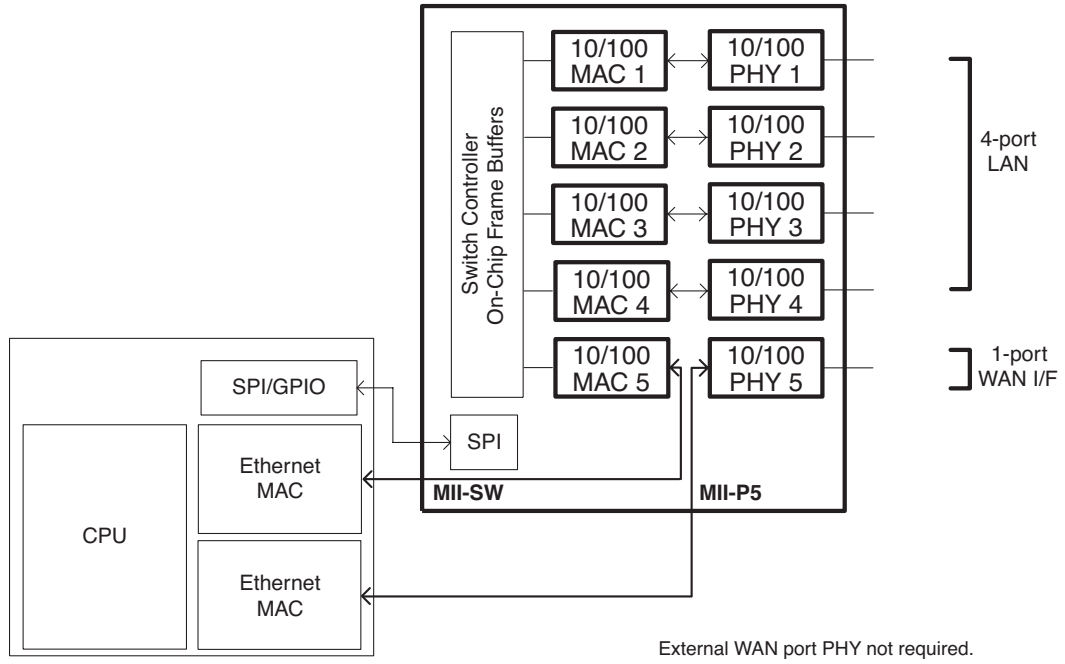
Switch Controller
On-Chip Frame Buffers

10/100
MAC 1

10/100
PHY 1

10/100
MAC 2

10/100
PHY 2

10/100
MAC 3

10/100
PHY 3

10/100
MAC 4

10/100
PHY 4

4-port
LAN

10/100
MAC 5

10/100
PHY 5

1-port
WAN I/F

SPI/GPIO

SPI

CPU

Ethernet
MAC

MII-SW

MII-P5

Ethernet
MAC

External WAN port PHY not required.